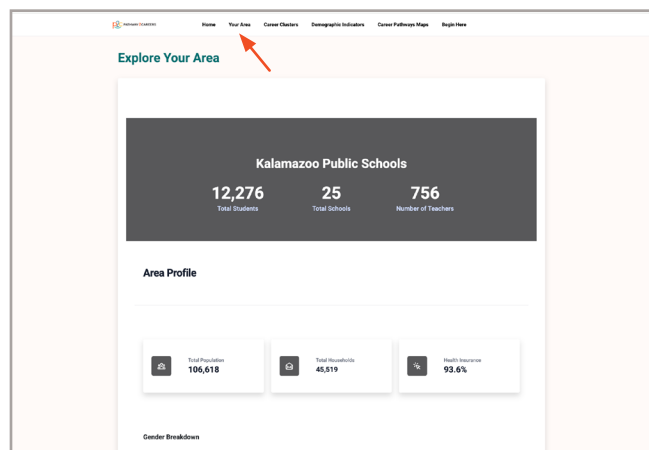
PATHWAY TO CAREERS

Home Your Area Career Clusters Demographic Indicators Career Pathways Maps Begin Here

Explore Your Area

Kalamazoo Public Schools

12,276
Total Students

25
Total Schools

756
Number of Teachers

Area Profile

Total Population
106,618

Total Households
45,519

Health Insurance
93.6%

Gender Breakdown